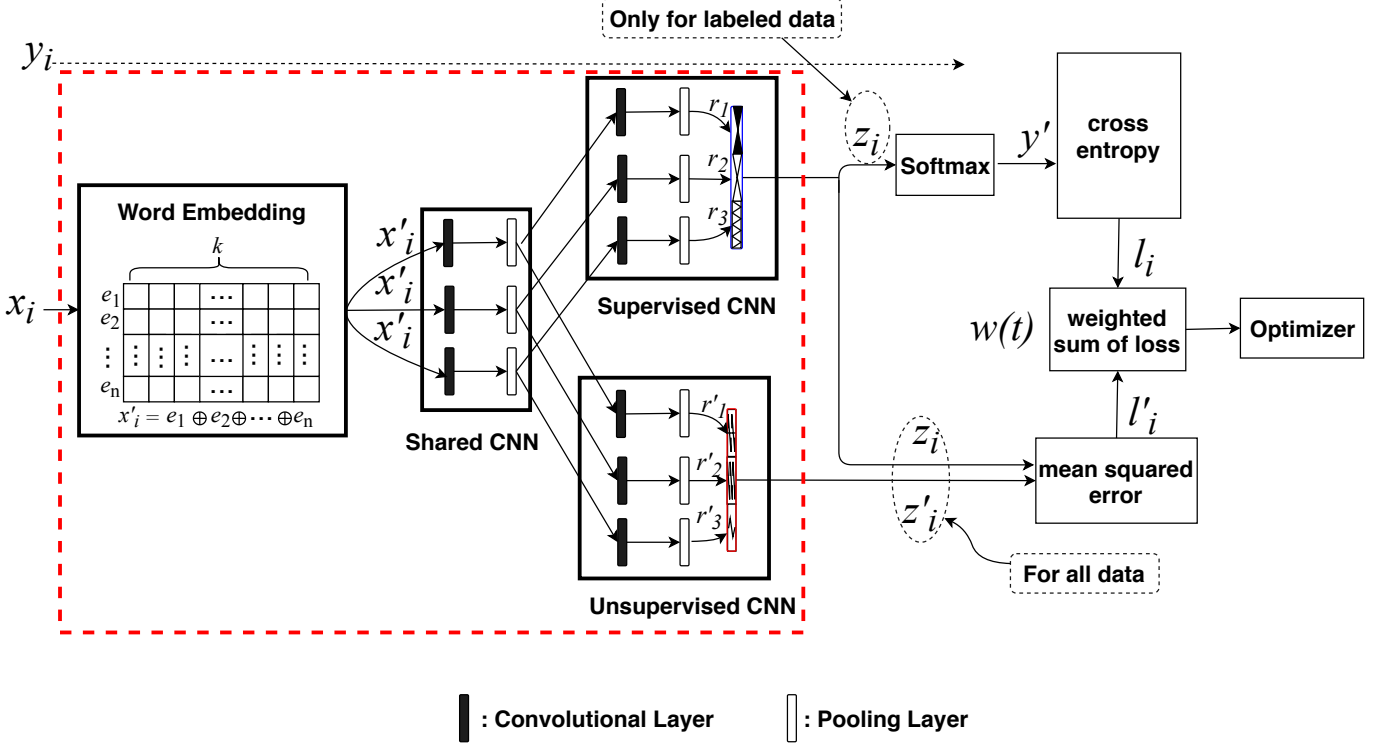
Only for labeled data

$y_i$

$z_i$

Softmax

$y'$

cross entropy

Word Embedding

$k$

$x_i$

$e_1$
$e_2$
$\vdots$
$e_n$

$\cdots$
$\cdots$
$\vdots$ $\vdots$ $\vdots$ $\cdots$ $\vdots$ $\vdots$ $\vdots$
$\cdots$

$x'_i = e_1 \oplus e_2 \oplus \cdots \oplus e_n$

$x'_i$
$x'_i$
$x'_i$

Shared CNN

$r_1$
$r_2$
$r_3$

Supervised CNN

$l_i$

$w(t)$

weighted sum of loss

Optimizer

$l'_i$

$r'_1$
$r'_2$
$r'_3$

Unsupervised CNN

$z_i$

$z'_i$

mean squared error

For all data

: Convolutional Layer

: Pooling Layer